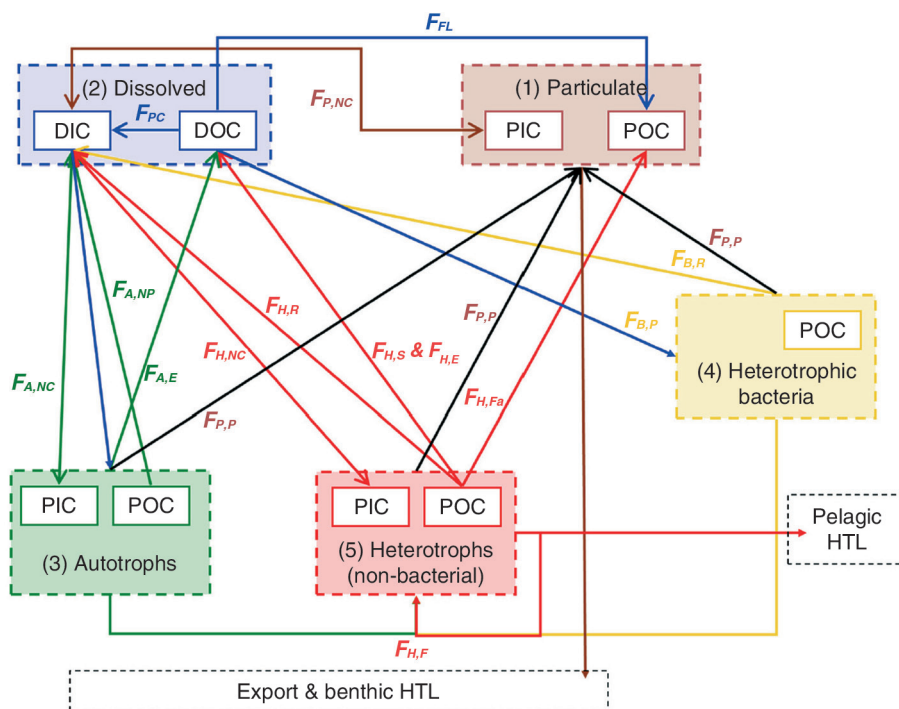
$F_{FL}$

(2) Dissolved

$F_{P,NC}$

(1) Particulate

DIC

$F_{PC}$

DOC

PIC

POC

$F_{P,P}$

$F_{B,R}$

$F_{A,NP}$

$F_{H,R}$

$F_{P,P}$

$F_{B,P}$

POC

$F_{A,NC}$

$F_{A,E}$

$F_{H,NC}$

$F_{H,S}$ & $F_{H,E}$

(4) Heterotrophic bacteria

$F_{H,Fa}$

$F_{P,P}$

PIC

POC

PIC

POC

Pelagic HTL

(3) Autotrophs

(5) Heterotrophs (non-bacterial)

$F_{H,F}$

Export & benthic HTL